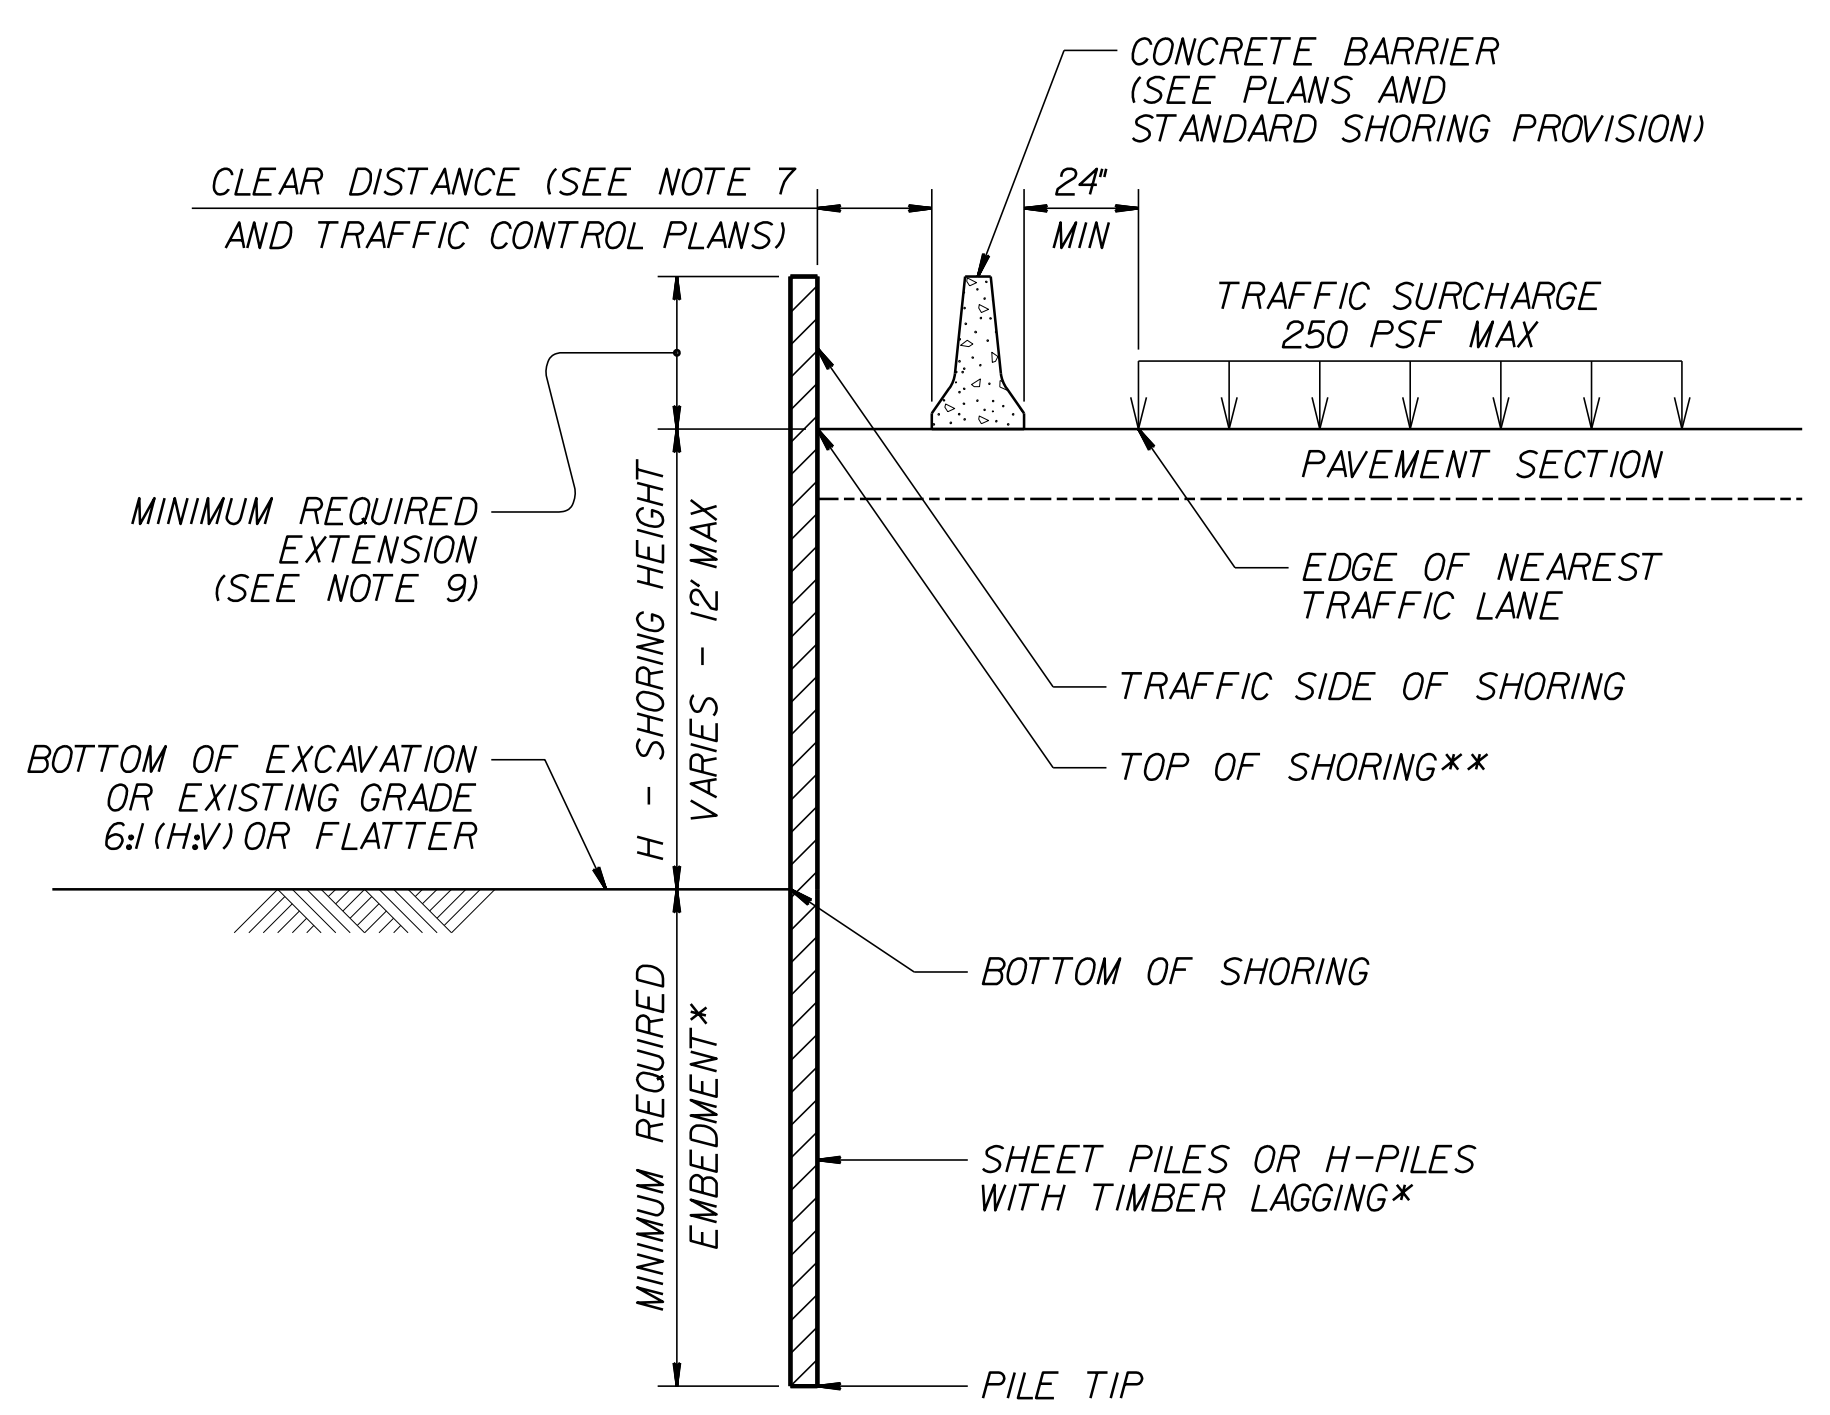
CONCRETE BARRIER (SEE PLANS AND STANDARD SHORING PROVISION)

CLEAR DISTANCE (SEE NOTE 7 AND TRAFFIC CONTROL PLANS)

24" MIN

TRAFFIC SURCHARGE 250 PSF MAX

PAVEMENT SECTION

MINIMUM REQUIRED EXTENSION (SEE NOTE 9)

H - SHORING HEIGHT

VARIES - 12' MAX

EDGE OF NEAREST TRAFFIC LANE

TRAFFIC SIDE OF SHORING

TOP OF SHORING**

BOTTOM OF EXCAVATION OR EXISTING GRADE 6:1 (H:V) OR FLATTER

BOTTOM OF SHORING

MINIMUM REQUIRED EMBEDMENT*

SHEET PILES OR H-PILES WITH TIMBER LAGGING*

PILE TIP